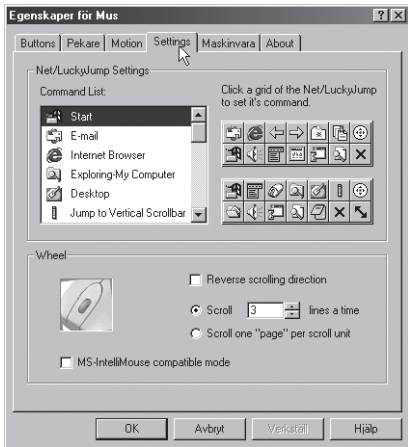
Egenskaper för Mus

?

Buttons | Pekare | Motion | Settings | Maskinvara | About

Net/LuckyJump Settings

Command List:

Start

E-mail

Internet Browser

Exploring-My Computer

Desktop

Jump to Vertical Scrollbar

Click a grid of the Net/LuckyJump to set it's command.

Wheel

Reverse scrolling direction

Scroll 3 lines a time

Scroll one "page" per scroll unit

MS-IntelliMouse compatible mode

OK

Avbryt

Verkställ

Hjälp